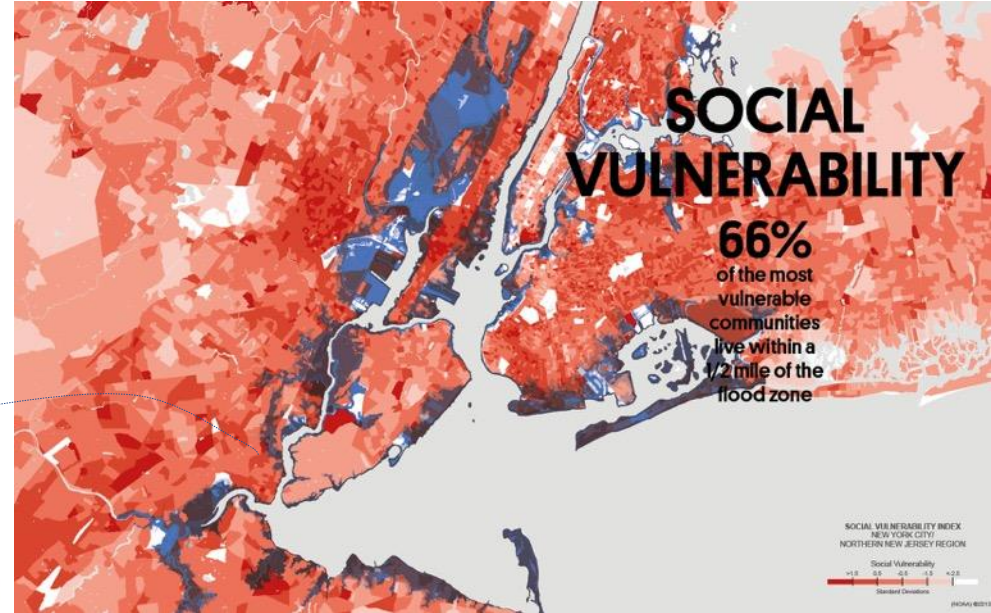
SOCIAL VULNERABILITY

66%

of the most vulnerable communities live within a 1/2 mile of the flood zone

SOCIAL VULNERABILITY INDEX
NEW YORK CITY/
NORTHERN NEW JERSEY REGION

Social Vulnerability

>1.5 0.5 -0.5 -1.5 <-2.5

Standard Deviations

(NOAA) ©2013